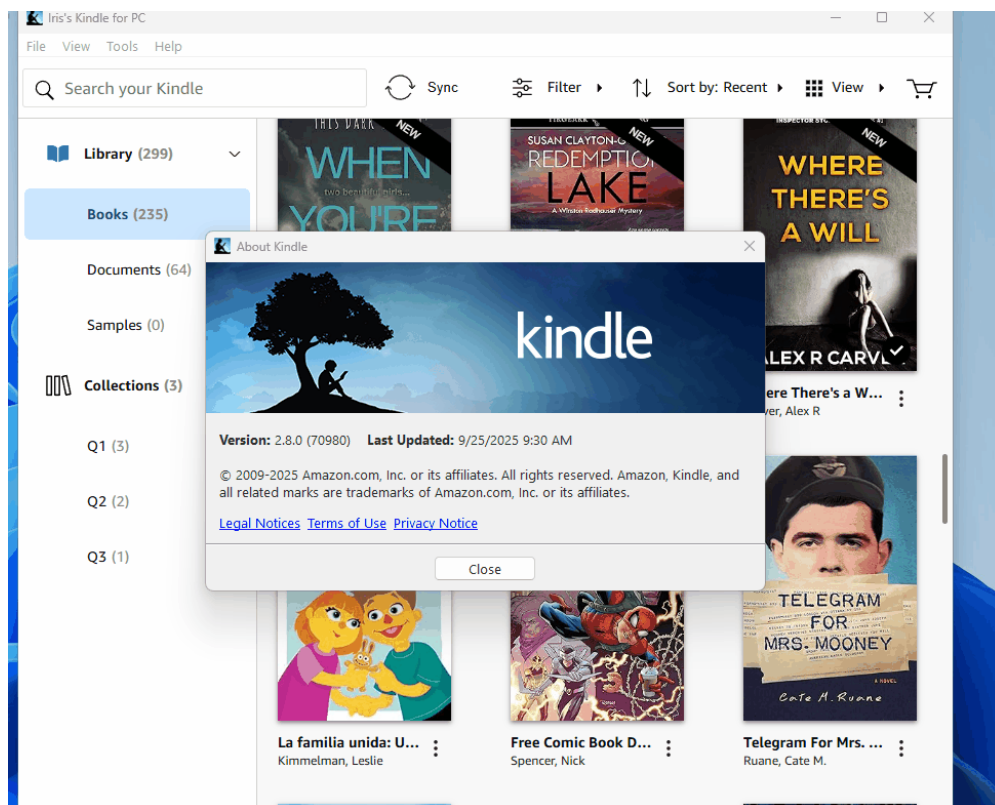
Iris's Kindle for PC

File View Tools Help

Search your Kindle

Sync

Filter

Sort by: Recent

View

Library (299)

Books (235)

Documents (64)

Samples (0)

Collections (3)

Q1 (3)

Q2 (2)

Q3 (1)

THIS DARK
NEW
WHEN
two beautiful girls...
YOU'RE

SUSAN CLAYTON-G
NEW
REDEMPTIO
LAKE
A Winston Radhauser Mystery

INSPECTOR STO
NEW
WHERE THERE'S A WILL
ALEX R CARV

ere There's a W...
ver, Alex R

About Kindle

kindle

Version: 2.8.0 (70980) Last Updated: 9/25/2025 9:30 AM

© 2009-2025 Amazon.com, Inc. or its affiliates. All rights reserved. Amazon, Kindle, and all related marks are trademarks of Amazon.com, Inc. or its affiliates.

Legal Notices Terms of Use Privacy Notice

Close

TELEGRAM FOR MRS. MOONEY
A NOVEL
Cate M. Ruane

La familia unida: U...
Kimmelman, Leslie

Free Comic Book D...
Spencer, Nick

Telegram For Mrs. ...
Ruane, Cate M.